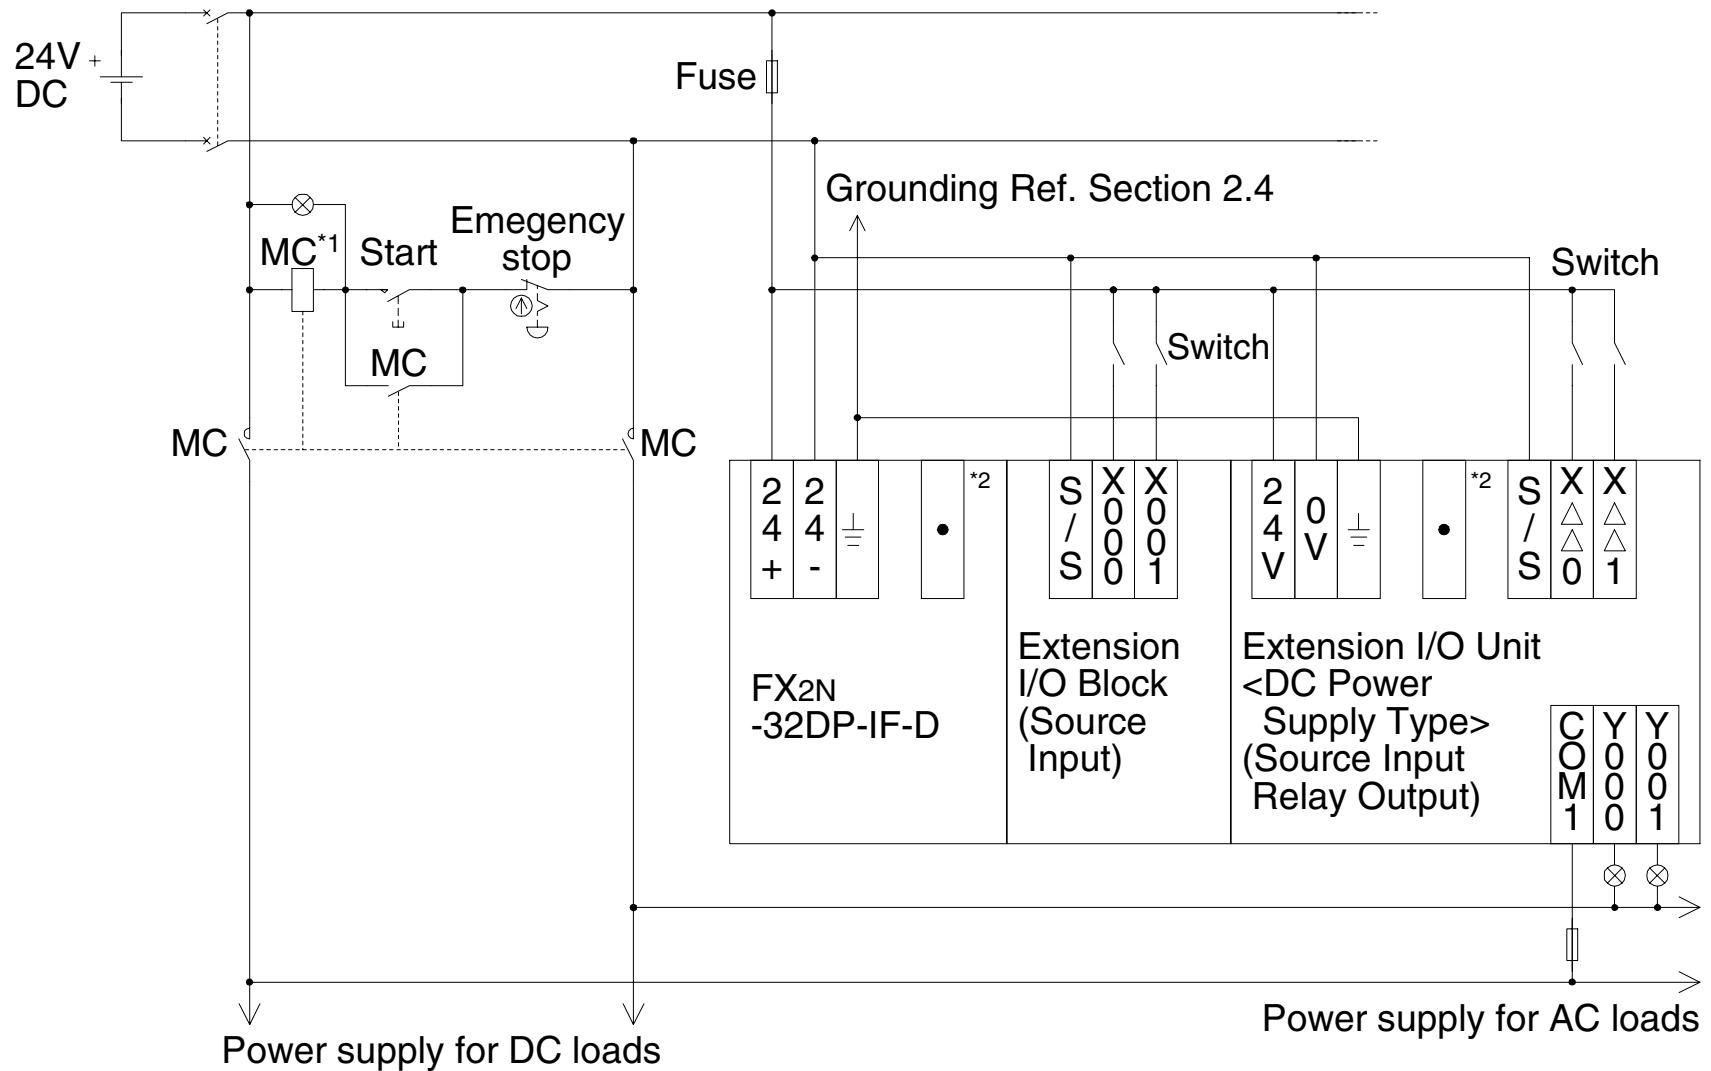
24V +
DC

Fuse

Grounding Ref. Section 2.4

MC$^{*1}$ Start Emegency stop

Switch

Switch

MC

MC MC

2 4 +
2 4 -
$\perp$
•
*2

S / S
X 0 0 0
X 0 0 1

2 4 V
0 V
$\perp$
•
*2

S / S
X △ △ 0
X △ △ 1

FX2N
-32DP-IF-D

Extension I/O Block (Source Input)

Extension I/O Unit <DC Power Supply Type> (Source Input Relay Output)

C O M 1
Y 0 0 0
Y 0 0 1

Power supply for AC loads

Power supply for DC loads